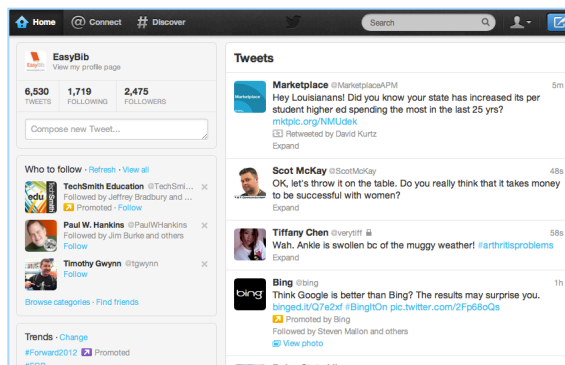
Home
Connect
Discover
Search

EasyBib
View my profile page

6,530 TWEETS
1,719 FOLLOWING
2,475 FOLLOWERS

Compose new Tweet...

Who to follow · Refresh · View all

TechSmith Education @TechSmi...
Followed by Jeffrey Bradbury and ...
Promoted · Follow

Paul W. Hankins @PaulWHankins
Followed by Jim Burke and others
Follow

Timothy Gwynn @tgwynn
Follow

Browse categories · Find friends

Trends · Change
#Forward2012 Promoted

Tweets

Marketplace @MarketplaceAPM 5m
Hey Louisianans! Did you know your state has increased its per student higher ed spending the most in the last 25 yrs? mktplc.org/NMUdek
Retweeted by David Kurtz
Expand

Scot McKay @ScotMcKay 48s
OK, let's throw it on the table. Do you really think that it takes money to be successful with women?
Expand

Tiffany Chen @verytiff 58s
Wah. Ankle is swollen bc of the muggy weather! #arthritisproblems
Expand

Bing @bing 1h
Think Google is better than Bing? The results may surprise you. binged.it/Q7e2xf #BingItOn pic.twitter.com/2Fp68oQs
Promoted by Bing
Followed by Steven Mallon and others
View photo